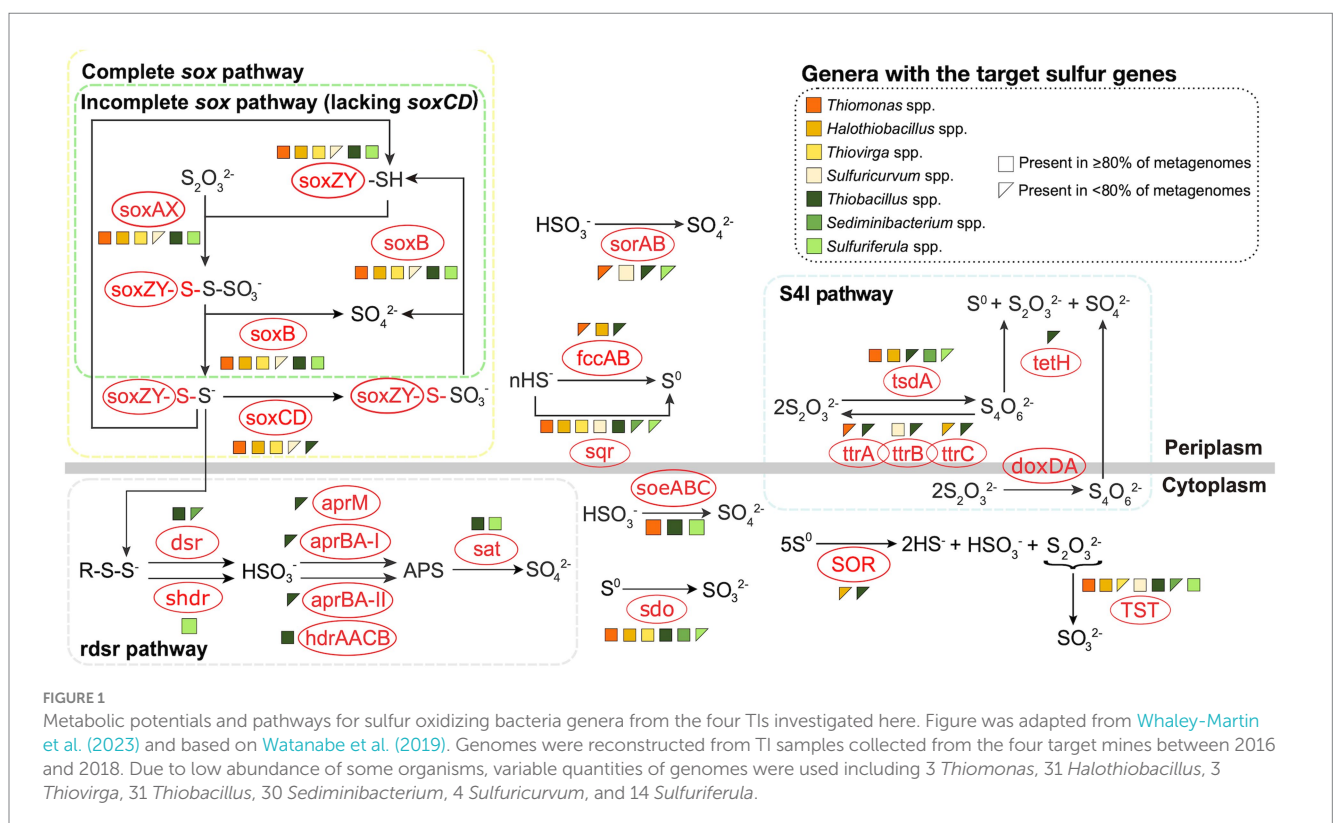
Complete *sox* pathway

Incomplete *sox* pathway (lacking *soxCD*)

$S_2O_3^{2-}$

soxZY -SH

soxAX

soxB

soxZY- S- S-$SO_3^-$

soxB

$SO_4^{2-}$

soxZY- S- $S^-$

soxCD

soxZY- S- $SO_3^-$

$HSO_3^-$ → $SO_4^{2-}$

sorAB

fccAB

$nHS^-$ → $S^0$

sqr

Genera with the target sulfur genes

*Thiomonas* spp.
*Halothiobacillus* spp.
*Thiovirga* spp.
*Sulfuricurvum* spp.
*Thiobacillus* spp.
*Sediminibacterium* spp.
*Sulfuriferula* spp.

Present in ≥80% of metagenomes
Present in <80% of metagenomes

S4I pathway

$S^0 + S_2O_3^{2-} + SO_4^{2-}$

tsdA

tetH

$2S_2O_3^{2-}$ → $S_4O_6^{2-}$

ttrA ttrB ttrC

Periplasm

doxDA

Cytoplasm

$2S_2O_3^{2-}$ → $S_4O_6^{2-}$

dsr

aprM

aprBA-I

sat

R-S-$S^-$ → $HSO_3^-$ → APS → $SO_4^{2-}$

shdr

aprBA-II

hdrAACB

rdsr pathway

soeABC

$HSO_3^-$ → $SO_4^{2-}$

$S^0$ → $SO_3^{2-}$

sdo

$5S^0$ → $2HS^- + HSO_3^- + S_2O_3^{2-}$

SOR

TST

$SO_3^{2-}$

FIGURE 1

Metabolic potentials and pathways for sulfur oxidizing bacteria genera from the four TIs investigated here. Figure was adapted from Whaley-Martin et al. (2023) and based on Watanabe et al. (2019). Genomes were reconstructed from TI samples collected from the four target mines between 2016 and 2018. Due to low abundance of some organisms, variable quantities of genomes were used including 3 *Thiomonas*, 31 *Halothiobacillus*, 3 *Thiovirga*, 31 *Thiobacillus*, 30 *Sediminibacterium*, 4 *Sulfuricurvum*, and 14 *Sulfuriferula*.